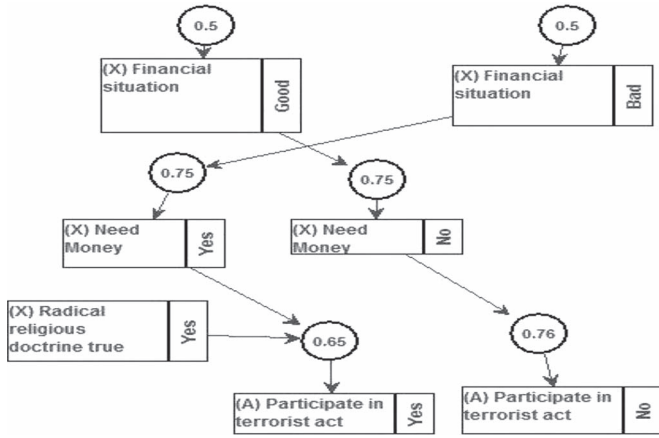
0.5

(X) Financial situation

Good

0.5

(X) Financial situation

Bad

0.75

0.75

(X) Need Money

Yes

(X) Need Money

No

(X) Radical religious doctrine true

Yes

0.65

0.76

(A) Participate in terrorist act

Yes

(A) Participate in terrorist act

No